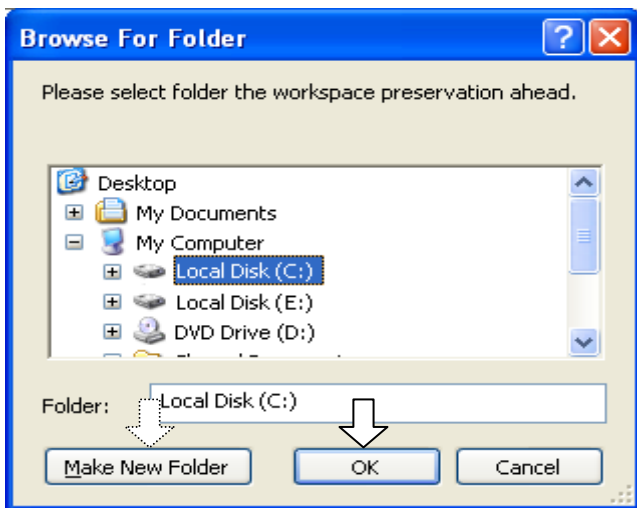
Browse For Folder

?

Please select folder the workspace preservation ahead.

Desktop
My Documents
My Computer
Local Disk (C:)
Local Disk (E:)
DVD Drive (D:)
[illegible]

Folder: Local Disk (C:)

Make New Folder
OK
Cancel